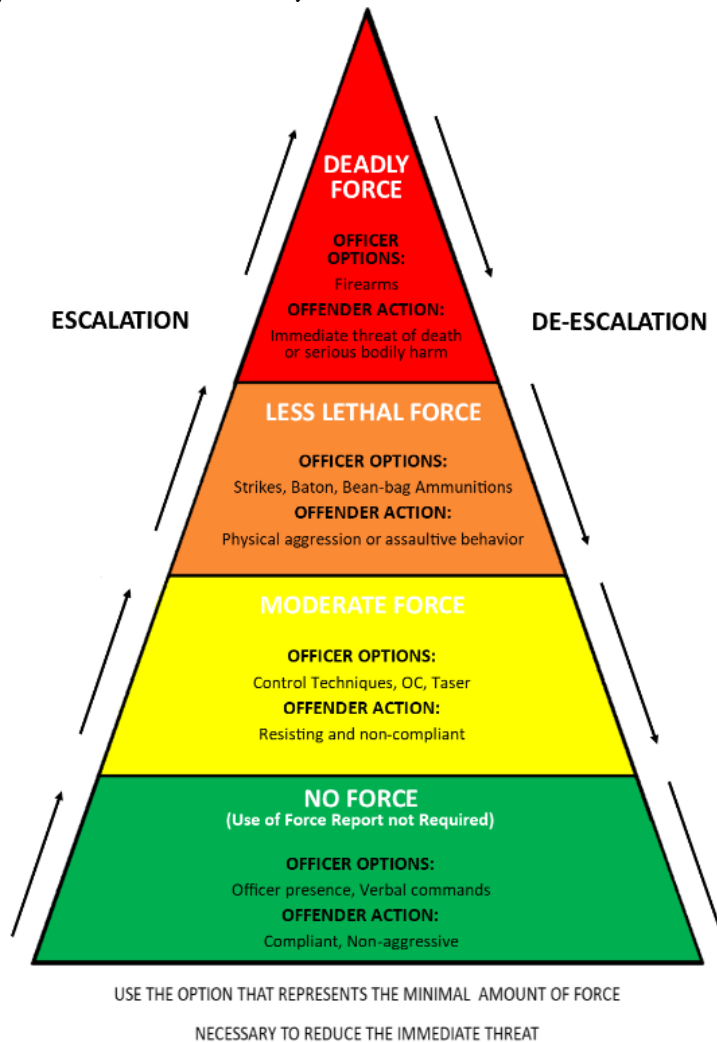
ESCALATION

DE-ESCALATION

DEADLY FORCE

OFFICER OPTIONS:
Firearms

OFFENDER ACTION:
Immediate threat of death or serious bodily harm

LESS LETHAL FORCE

OFFICER OPTIONS:
Strikes, Baton, Bean-bag Ammunitions

OFFENDER ACTION:
Physical aggression or assaultive behavior

MODERATE FORCE

OFFICER OPTIONS:
Control Techniques, OC, Taser

OFFENDER ACTION:
Resisting and non-compliant

NO FORCE
(Use of Force Report not Required)

OFFICER OPTIONS:
Officer presence, Verbal commands

OFFENDER ACTION:
Compliant, Non-aggressive

USE THE OPTION THAT REPRESENTS THE MINIMAL AMOUNT OF FORCE NECESSARY TO REDUCE THE IMMEDIATE THREAT